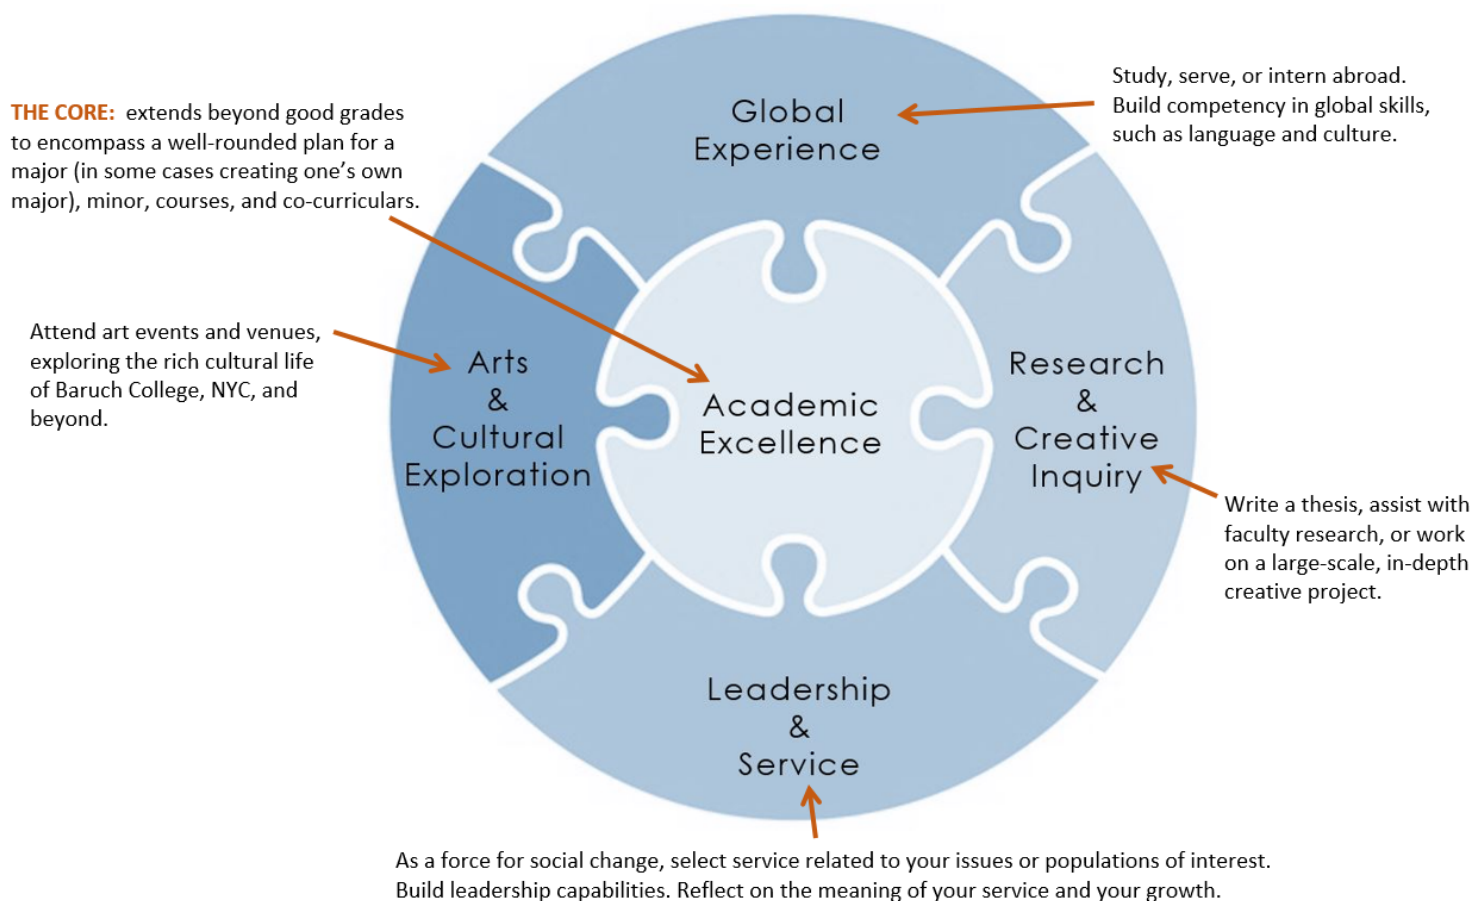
THE CORE: extends beyond good grades to encompass a well-rounded plan for a major (in some cases creating one's own major), minor, courses, and co-curriculars.

Global Experience

Study, serve, or intern abroad. Build competency in global skills, such as language and culture.

Attend art events and venues, exploring the rich cultural life of Baruch College, NYC, and beyond.

Arts & Cultural Exploration

Academic Excellence

Research & Creative Inquiry

Write a thesis, assist with faculty research, or work on a large-scale, in-depth creative project.

Leadership & Service

As a force for social change, select service related to your issues or populations of interest. Build leadership capabilities. Reflect on the meaning of your service and your growth.